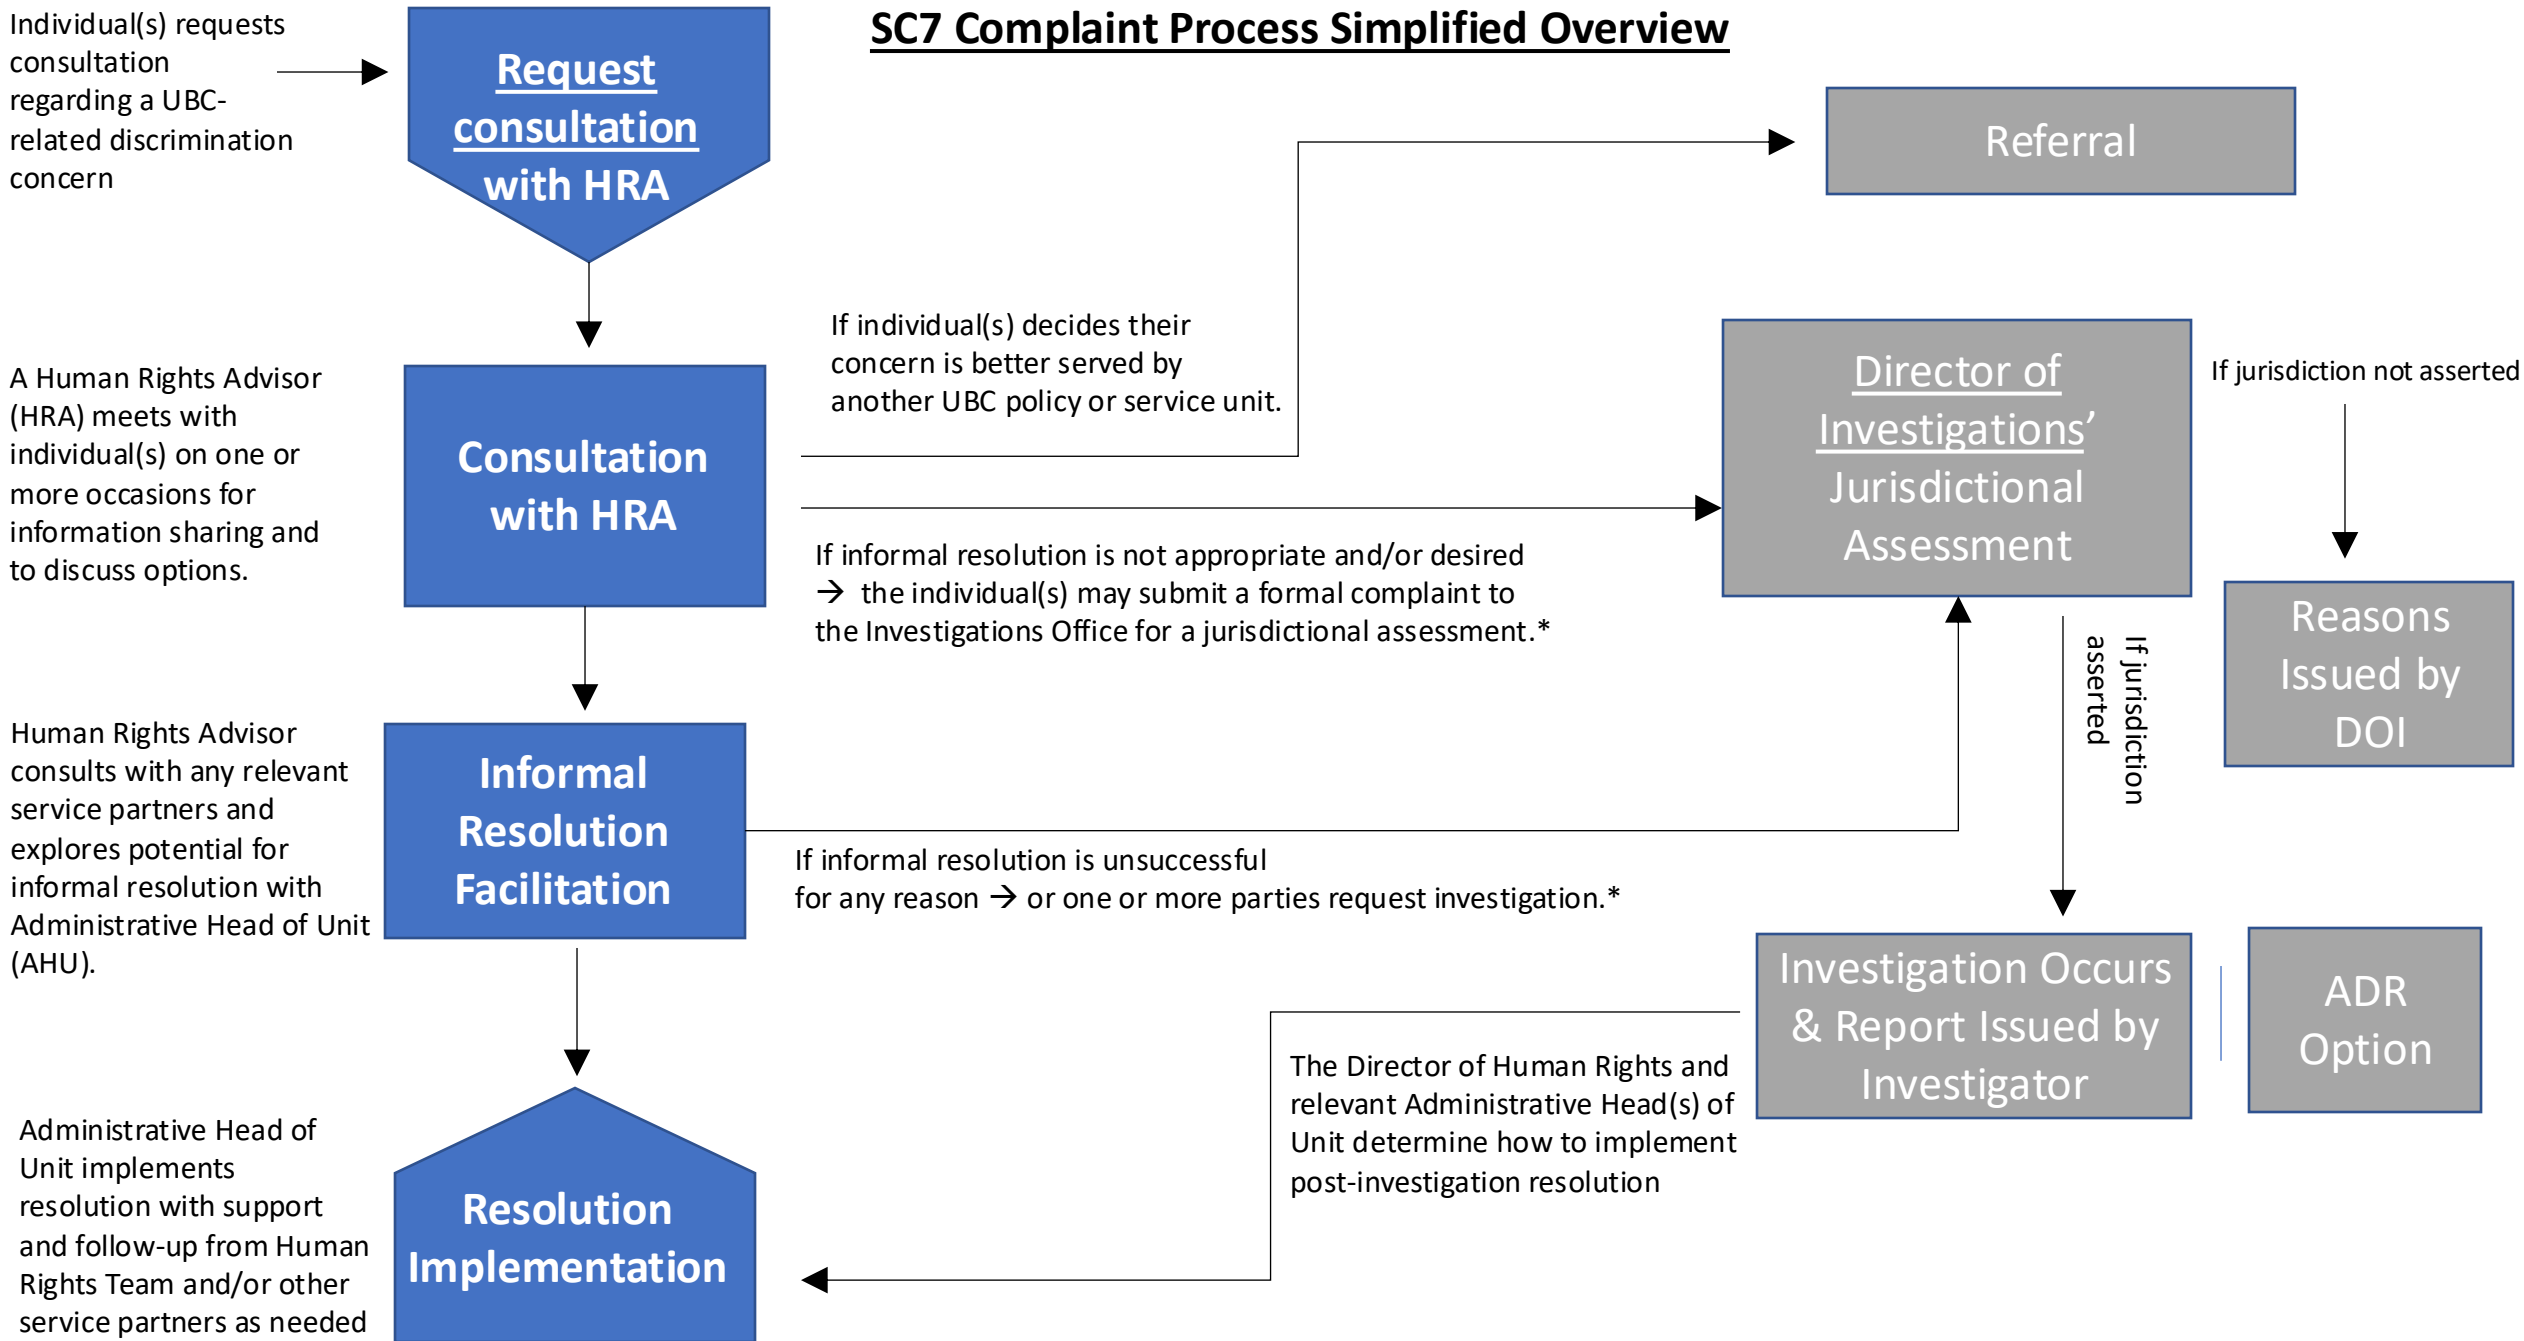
SC7 Complaint Process Simplified Overview

Individual(s) requests consultation regarding a UBC-related discrimination concern

Request consultation with HRA

A Human Rights Advisor (HRA) meets with individual(s) on one or more occasions for information sharing and to discuss options.

Consultation with HRA

If individual(s) decides their concern is better served by another UBC policy or service unit.

Referral

If informal resolution is not appropriate and/or desired → the individual(s) may submit a formal complaint to the Investigations Office for a jurisdictional assessment.*

Director of Investigations' Jurisdictional Assessment

If jurisdiction not asserted

Reasons Issued by DOI

If jurisdiction asserted

Human Rights Advisor consults with any relevant service partners and explores potential for informal resolution with Administrative Head of Unit (AHU).

Informal Resolution Facilitation

If informal resolution is unsuccessful for any reason → or one or more parties request investigation.*

Investigation Occurs & Report Issued by Investigator

ADR Option

The Director of Human Rights and relevant Administrative Head(s) of Unit determine how to implement post-investigation resolution

Administrative Head of Unit implements resolution with support and follow-up from Human Rights Team and/or other service partners as needed

Resolution Implementation